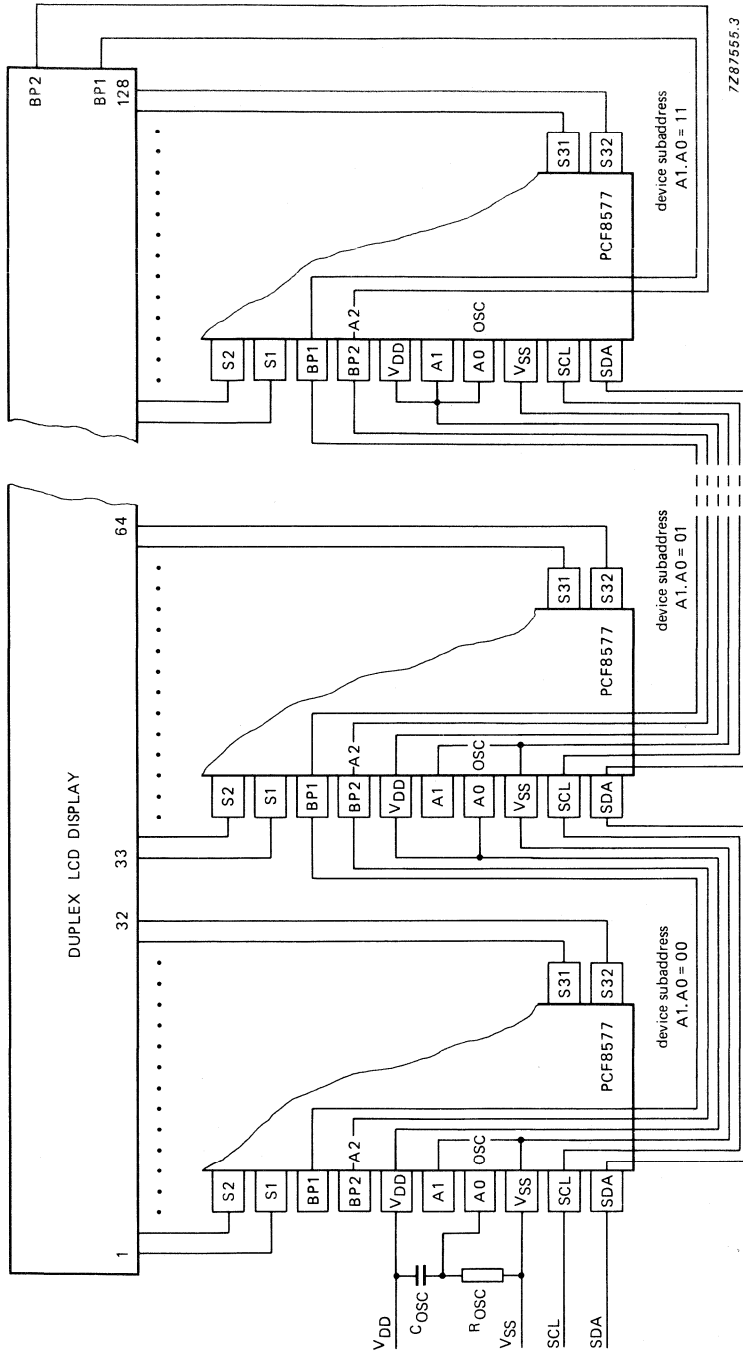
DUPLEX LCD DISPLAY

1

32

33

64

BP2

BP1

128

S2
S1
BP1
BP2
A2
$V_{DD}$
A1
A0
OSC
$V_{SS}$
SCL
SDA
S31
S32
PCF8577
device subaddress
A1.A0 = 00

S2
S1
BP1
BP2
A2
$V_{DD}$
A1
A0
OSC
$V_{SS}$
SCL
SDA
S31
S32
PCF8577
device subaddress
A1.A0 = 01

S2
S1
BP1
BP2
A2
$V_{DD}$
A1
A0
OSC
$V_{SS}$
SCL
SDA
S31
S32
PCF8577
device subaddress
A1.A0 = 11

$V_{DD}$
$C_{OSC}$
$R_{OSC}$
$V_{SS}$
SCL
SDA

7Z87555.3